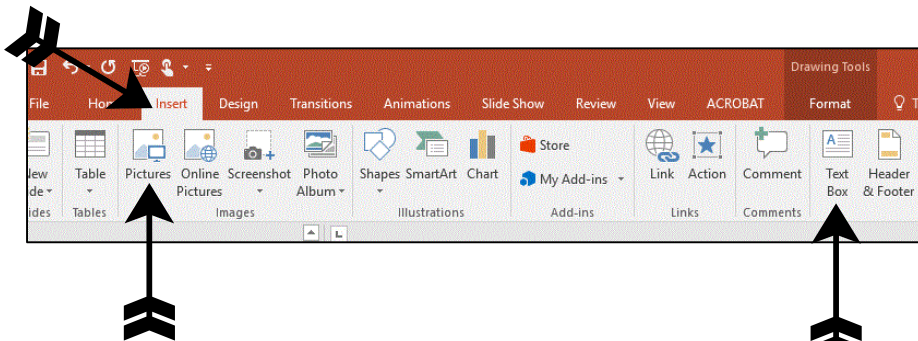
Drawing Tools

File Ho Insert Design Transitions Animations Slide Show Review View ACROBAT Format T

New ide Table Pictures Online Pictures Screenshot Photo Album Shapes SmartArt Chart Store My Add-ins Link Action Comment Text Box Header & Footer

ides Tables Images Illustrations Add-ins Links Comments